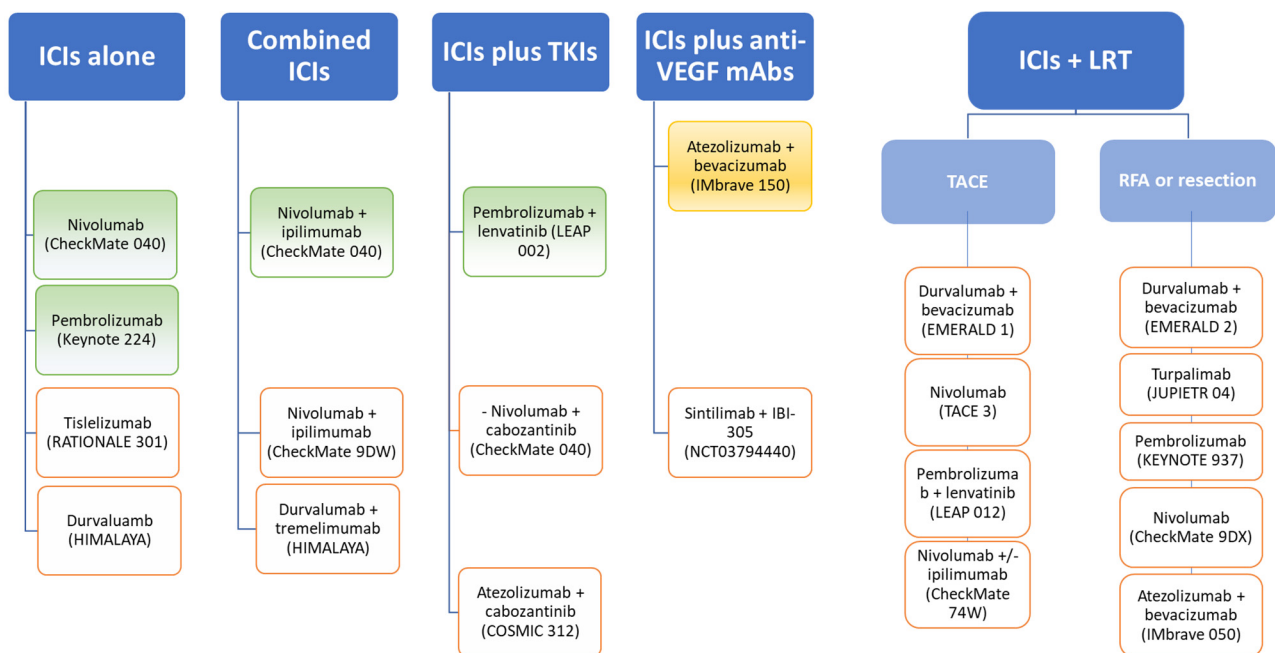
ICIs alone

Nivolumab (CheckMate 040)

Pembrolizumab (Keynote 224)

Tislelizumab (RATIONALE 301)

Durvaluamb (HIMALAYA)

Combined ICIs

Nivolumab + ipilimumab (CheckMate 040)

Nivolumab + ipilimumab (CheckMate 9DW)

Durvalumab + tremelimumab (HIMALAYA)

ICIs plus TKIs

Pembrolizumab + lenvatinib (LEAP 002)

- Nivolumab + cabozantinib (CheckMate 040)

Atezolizumab + cabozantinib (COSMIC 312)

ICIs plus anti-VEGF mAbs

Atezolizumab + bevacizumab (IMbrave 150)

Sintilimab + IBI-305 (NCT03794440)

ICIs + LRT

TACE

Durvalumab + bevacizumab (EMERALD 1)

Nivolumab (TACE 3)

Pembrolizumab + lenvatinib (LEAP 012)

Nivolumab +/- ipilimumab (CheckMate 74W)

RFA or resection

Durvalumab + bevacizumab (EMERALD 2)

Turpalimab (JUPIETR 04)

Pembrolizumab (KEYNOTE 937)

Nivolumab (CheckMate 9DX)

Atezolizumab + bevacizumab (IMbrave 050)